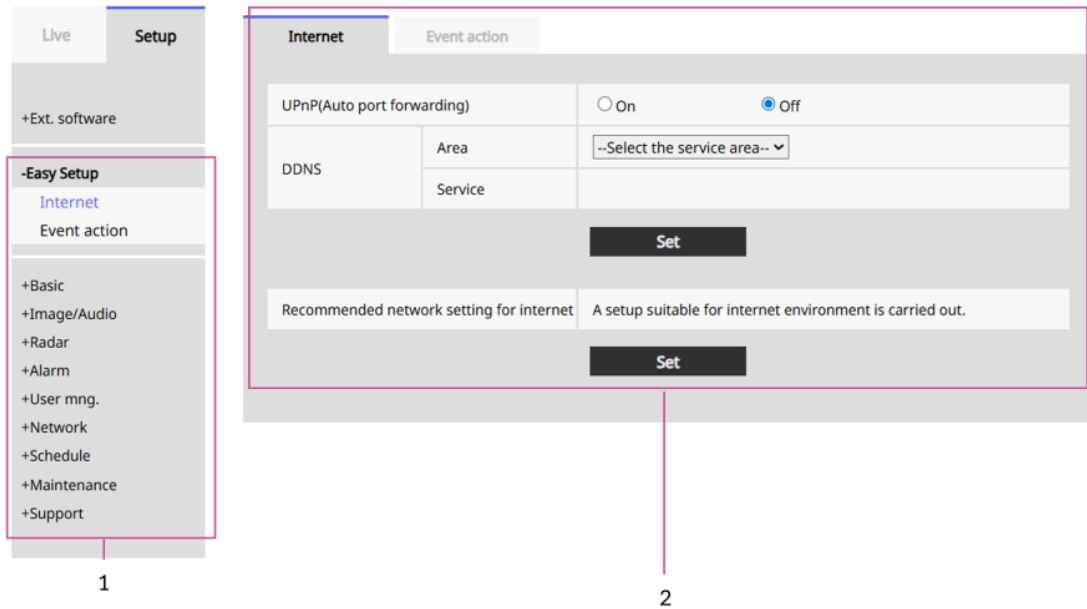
Live Setup

+Ext. software

-Easy Setup
Internet
Event action

+Basic
+Image/Audio
+Radar
+Alarm
+User mng.
+Network
+Schedule
+Maintenance
+Support

1

Internet Event action

| UPnP(Auto port forwarding) | | On Off |
|---|---|---|
| DDNS | Area | --Select the service area-- |
| | Service | |

Set

| Recommended network setting for internet | A setup suitable for internet environment is carried out. |
|---|---|

Set

2